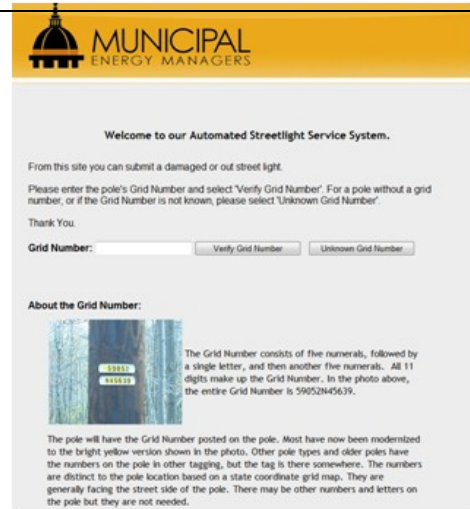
MUNICIPAL
ENERGY MANAGERS

Welcome to our Automated Streetlight Service System.

From this site you can submit a damaged or out street light.

Please enter the pole's Grid Number and select 'Verify Grid Number'. For a pole without a grid number, or if the Grid Number is not known, please select 'Unknown Grid Number'.

Thank You.

Grid Number: Verify Grid Number Unknown Grid Number

About the Grid Number:

59052
N45639

The Grid Number consists of five numerals, followed by a single letter, and then another five numerals. All 11 digits make up the Grid Number. In the photo above, the entire Grid Number is 59052N45639.

The pole will have the Grid Number posted on the pole. Most have now been modernized to the bright yellow version shown in the photo. Other pole types and older poles have the numbers on the pole in other tagging, but the tag is there somewhere. The numbers are distinct to the pole location based on a state coordinate grid map. They are generally facing the street side of the pole. There may be other numbers and letters on the pole but they are not needed.